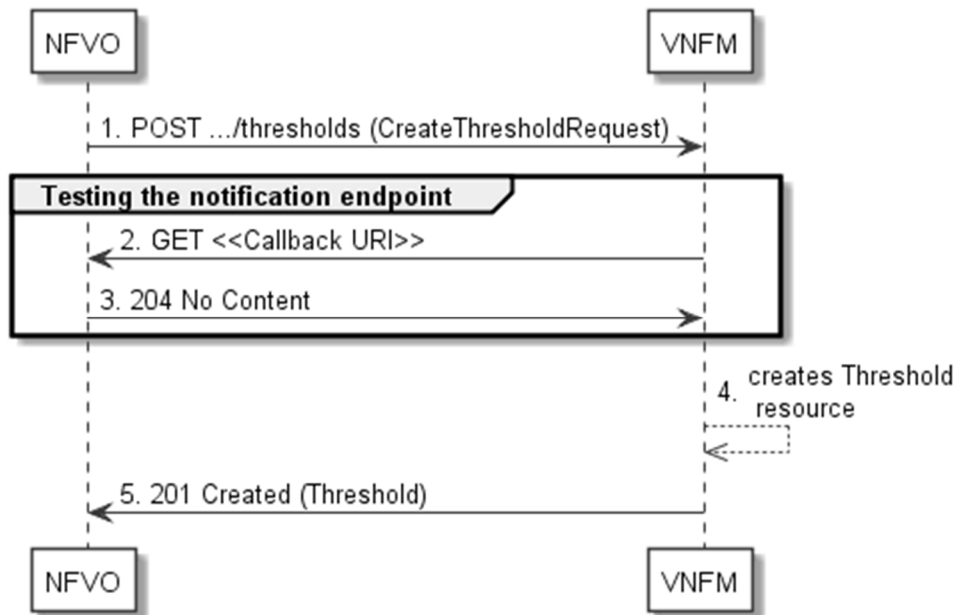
NFVO

VNFM

1. POST .../thresholds (CreateThresholdRequest)

Testing the notification endpoint

2. GET <<Callback URI>>

3. 204 No Content

4. creates Threshold resource

5. 201 Created (Threshold)

NFVO

VNFM